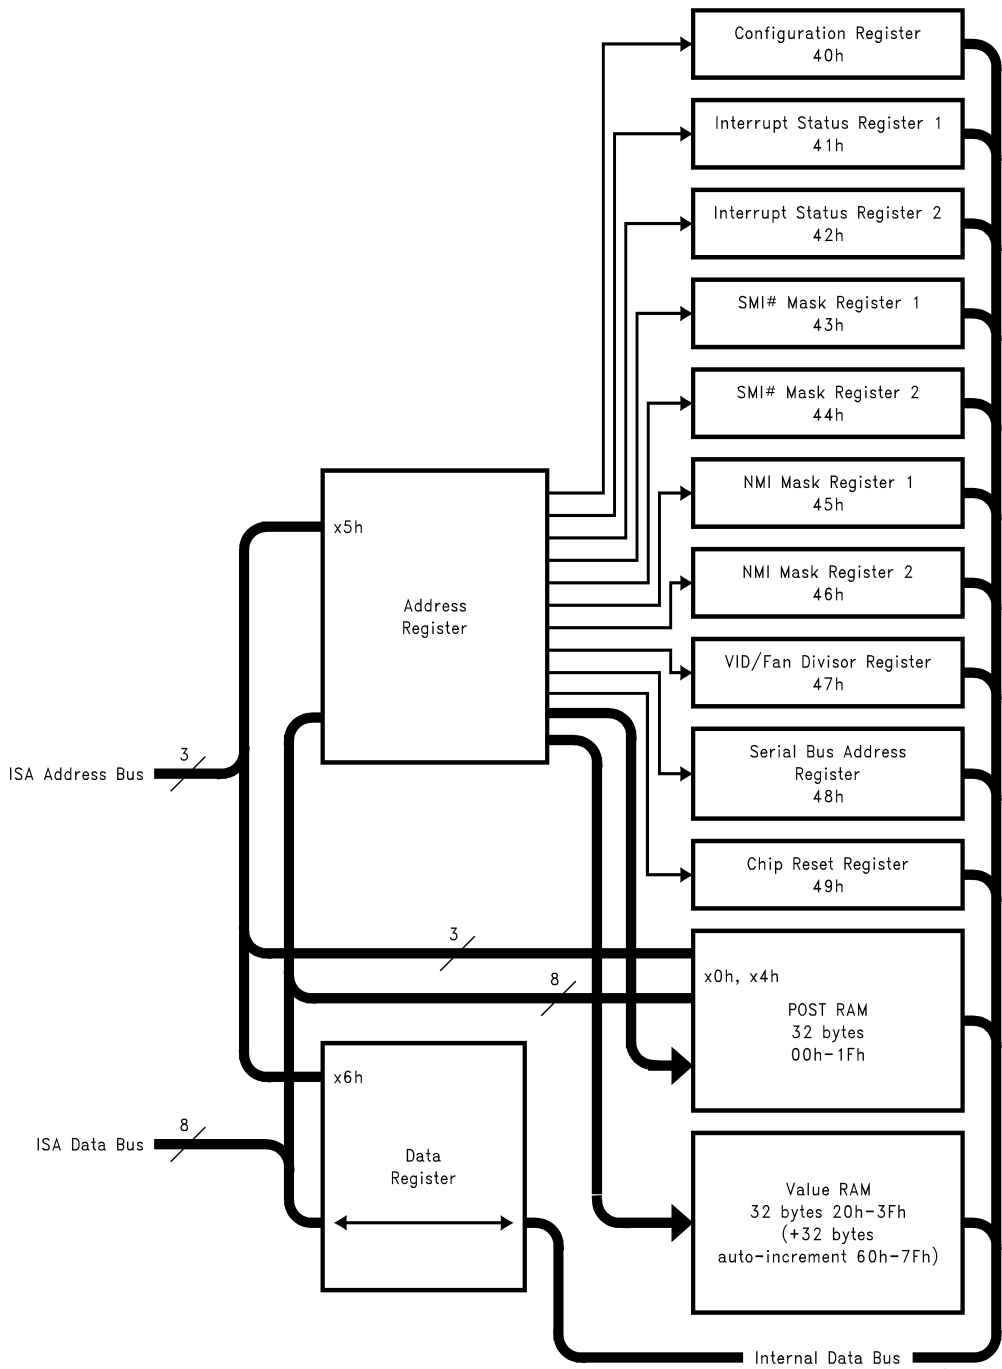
Configuration Register
40h

Interrupt Status Register 1
41h

Interrupt Status Register 2
42h

SMI# Mask Register 1
43h

SMI# Mask Register 2
44h

NMI Mask Register 1
45h

NMI Mask Register 2
46h

VID/Fan Divisor Register
47h

Serial Bus Address Register
48h

Chip Reset Register
49h

x5h

Address Register

3

ISA Address Bus

3

8

x0h, x4h

POST RAM
32 bytes
00h-1Fh

x6h

8

ISA Data Bus

Data Register

Value RAM
32 bytes 20h-3Fh
(+32 bytes
auto-increment 60h-7Fh)

Internal Data Bus